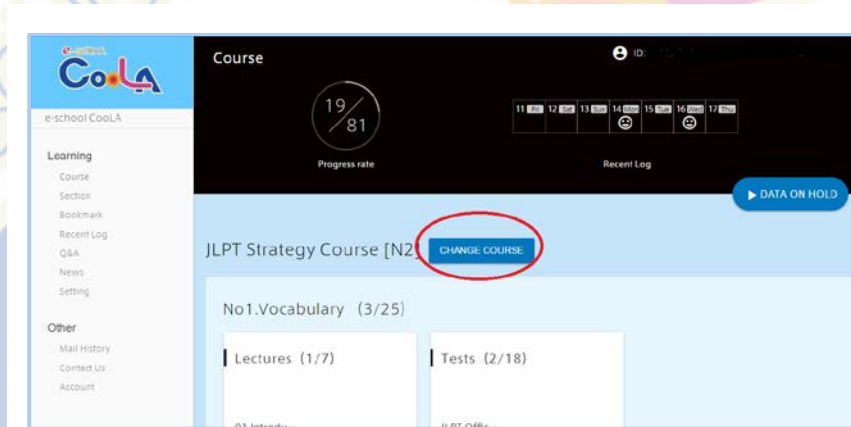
e-school
CooLA

e-school CooLA

Learning
Course
Section
Bookmark
Recent Log
Q&A
News
Setting

Other
Mail History
Contact Us
Account

Course

ID:

19/81
Progress rate

11 Fri 12 Sat 13 Sun 14 Mon 15 Tue 16 Wed 17 Thu
Recent Log

▶ DATA ON HOLD

JLPT Strategy Course [N2] CHANGE COURSE

No1.Vocabulary (3/25)

Lectures (1/7)

Tests (2/18)

01 Introdu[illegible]

JLPT Offi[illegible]